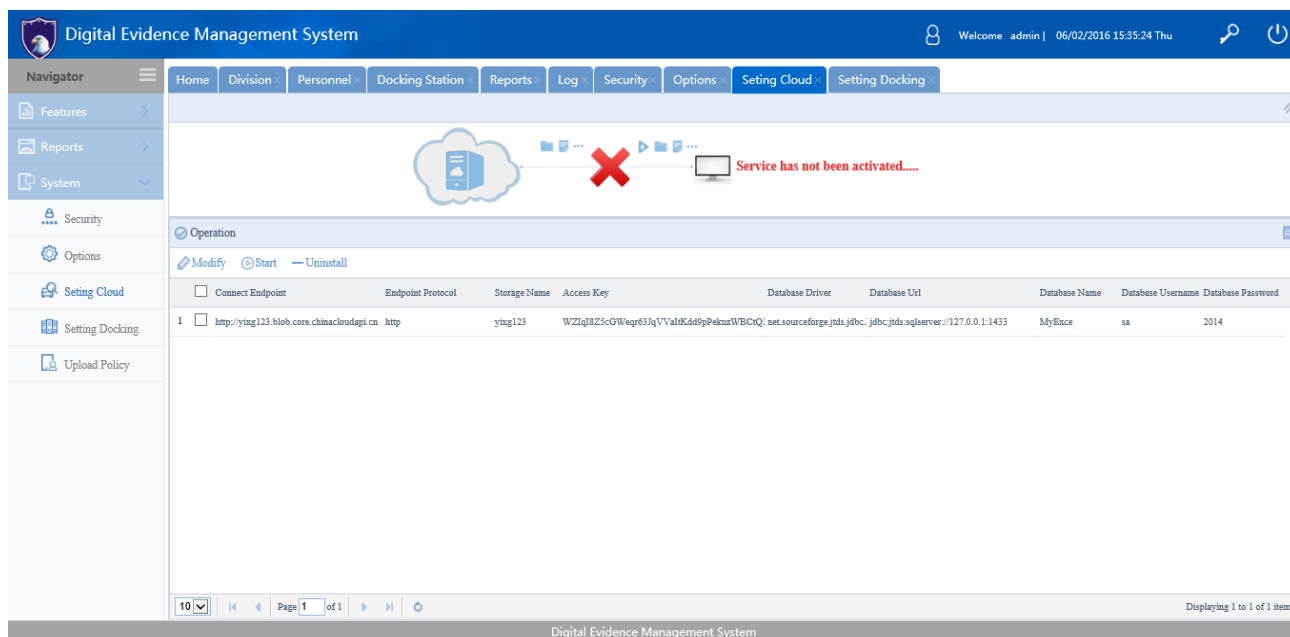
Digital Evidence Management System

Welcome admin | 06/02/2016 15:35:24 Thu

Navigator

Features

Reports

System

Security

Options

Seting Cloud

Setting Docking

Upload Policy

Home | Division | Personnel | Docking Station | Reports | Log | Security | Options | Seting Cloud | Setting Docking

Service has not been activated.....

Operation

Modify Start Uninstall

| | Connect Endpoint | Endpoint Protocol | Storage Name | Access Key | Database Driver | Database Url | Database Name | Database Username | Database Password |
|---|---|---|---|---|---|---|---|---|---|
| 1 | http://yixg123.blob.core.chinacloudapi.cn | http | yixg123 | WZIqI8Z5cGWeqr63JqVVaItKdd9pPekuzWBCtQ | net.sourceforge.jtds.jdbc. | jdbc:jtds:sqlserver://127.0.0.1:1433 | MyExce | sa | 2014 |

10 Page 1 of 1

Displaying 1 to 1 of 1 item

Digital Evidence Management System